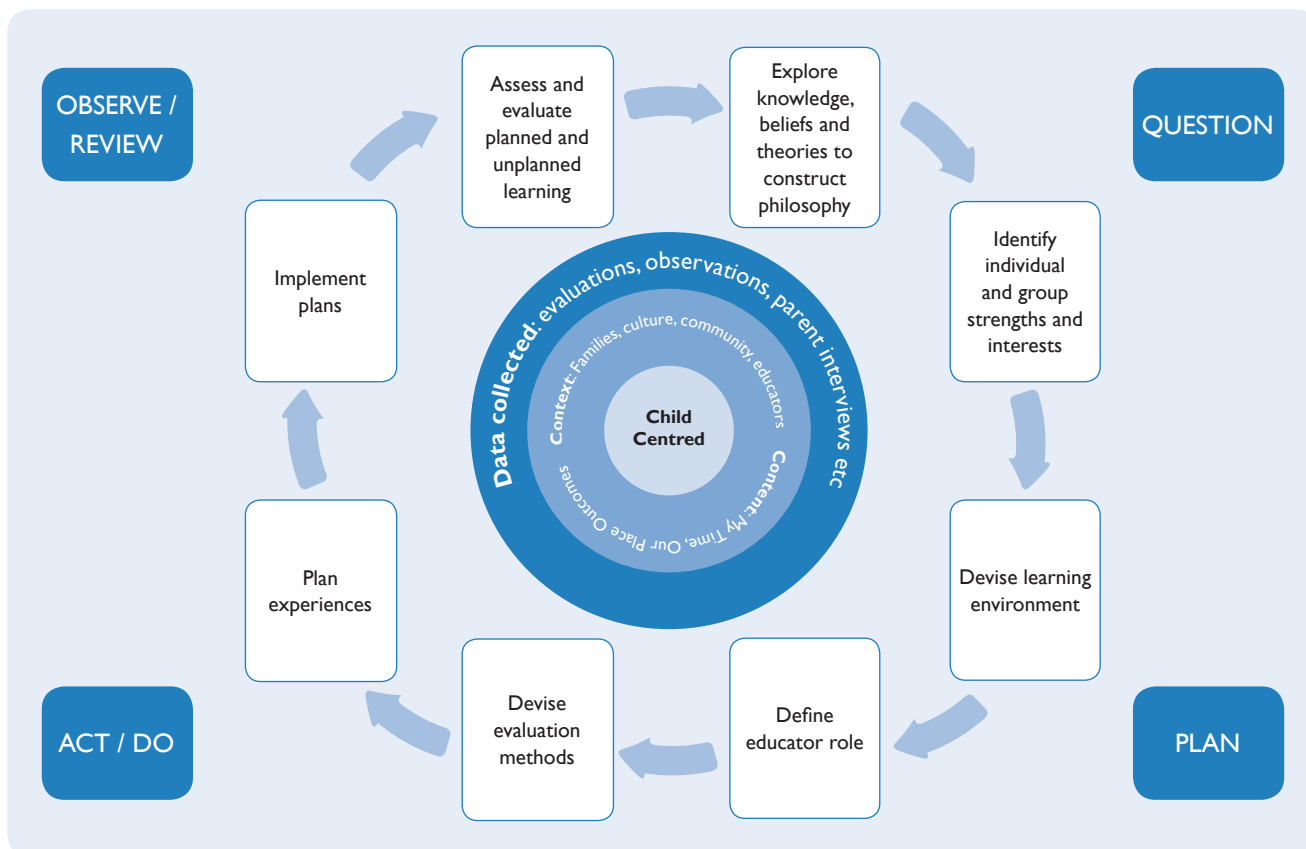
OBSERVE / REVIEW

QUESTION

Assess and evaluate planned and unplanned learning

Explore knowledge, beliefs and theories to construct philosophy

Identify individual and group strengths and interests

Implement plans

Data collected: evaluations, observations, parent interviews etc

Context: Families, culture, community, educators

Content: My Time, Our Place Outcomes

Child Centred

Plan experiences

Devise learning environment

ACT / DO

Devise evaluation methods

Define educator role

PLAN